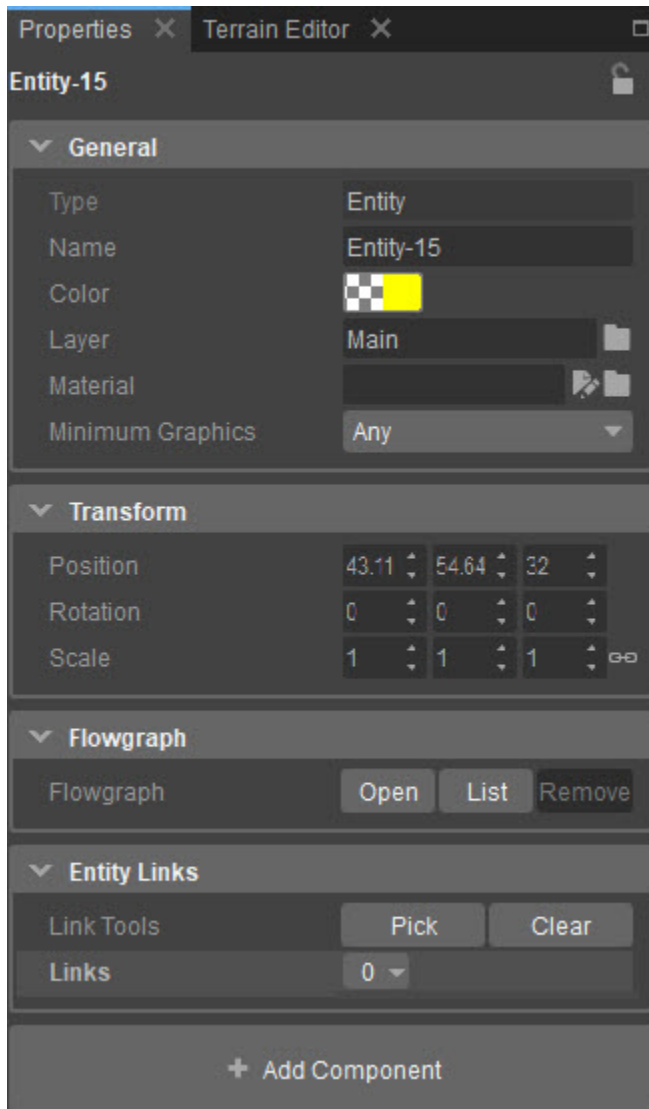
Properties ✕ Terrain Editor ✕

Entity-15

General

Type Entity
Name Entity-15
Color
Layer Main
Material
Minimum Graphics Any

Transform

Position 43.11 54.64 32
Rotation 0 0 0
Scale 1 1 1

Flowgraph

Flowgraph Open List Remove

Entity Links

Link Tools Pick Clear
Links 0

+ Add Component